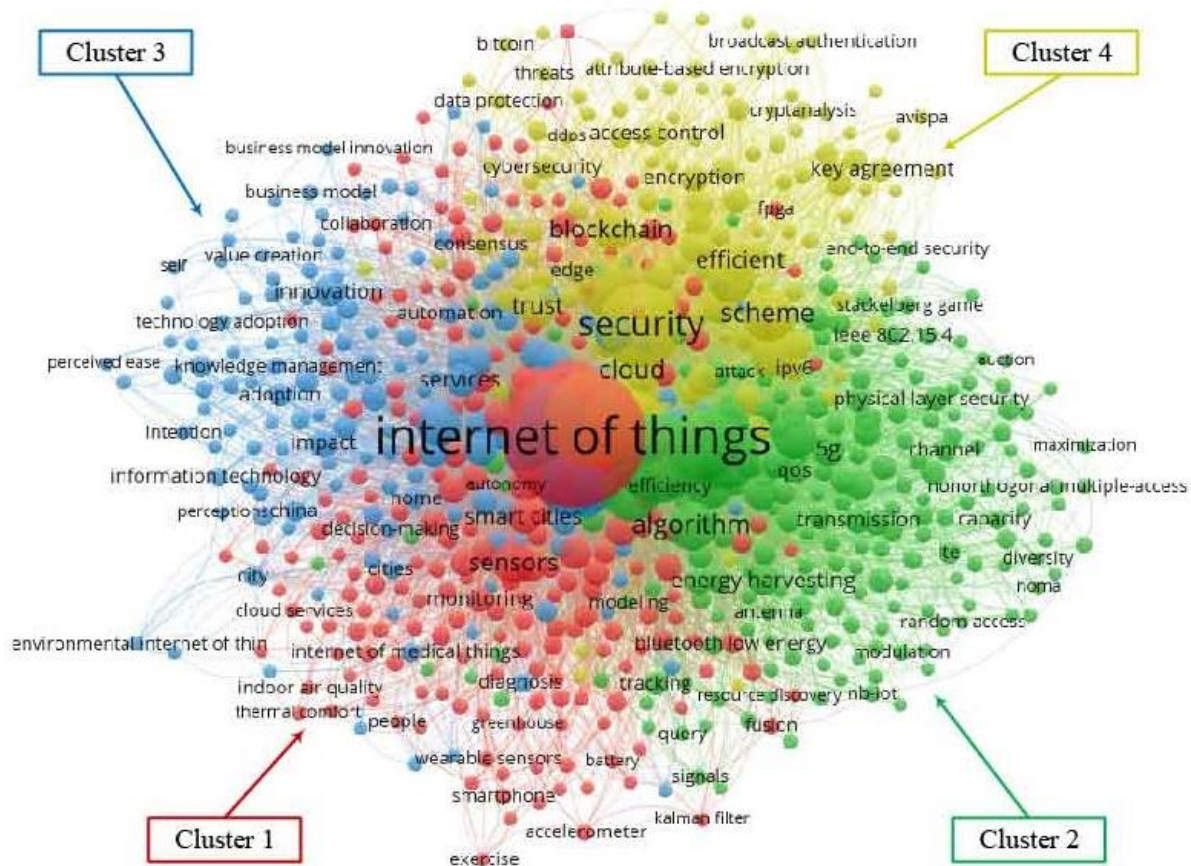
Cluster 3

Cluster 4

bitcoin
broadcast authentication
threats
attribute-based encryption
data protection
cryptanalysis
avispa
ddos
access control
business model innovation
cybersecurity
encryption
key agreement
business model
fpga
collaboration
blockchain
consensus
end-to-end security
value creation
efficient
seir
edge
innovation
trust
scheme
stackelberg game
technology adoption
automation
security
ieee 802.15.4
perceived ease
knowledge management
cloud
attack
ipv6
auction
services
adoption
physical layer security
intention
impact
internet of things
5g
channel
maximization
information technology
autonomy
efficiency
qos
nonorthogonal multiple-access
home
perception
china
smart cities
algorithm
transmission
capacity
decision-making
lte
diversity
sensors
city
cities
energy harvesting
noma
monitoring
modeling
antenna
cloud services
random access
environmental internet of thin
internet of medical things
bluetooth low energy
modulation
diagnosis
tracking
indoor air quality
resource discovery
nb-iot
thermal comfort
people
greenhouse
fusion
query
wearable sensors
battery
signals
smartphone
kalman filter
accelerometer
exercise

Cluster 1

Cluster 2